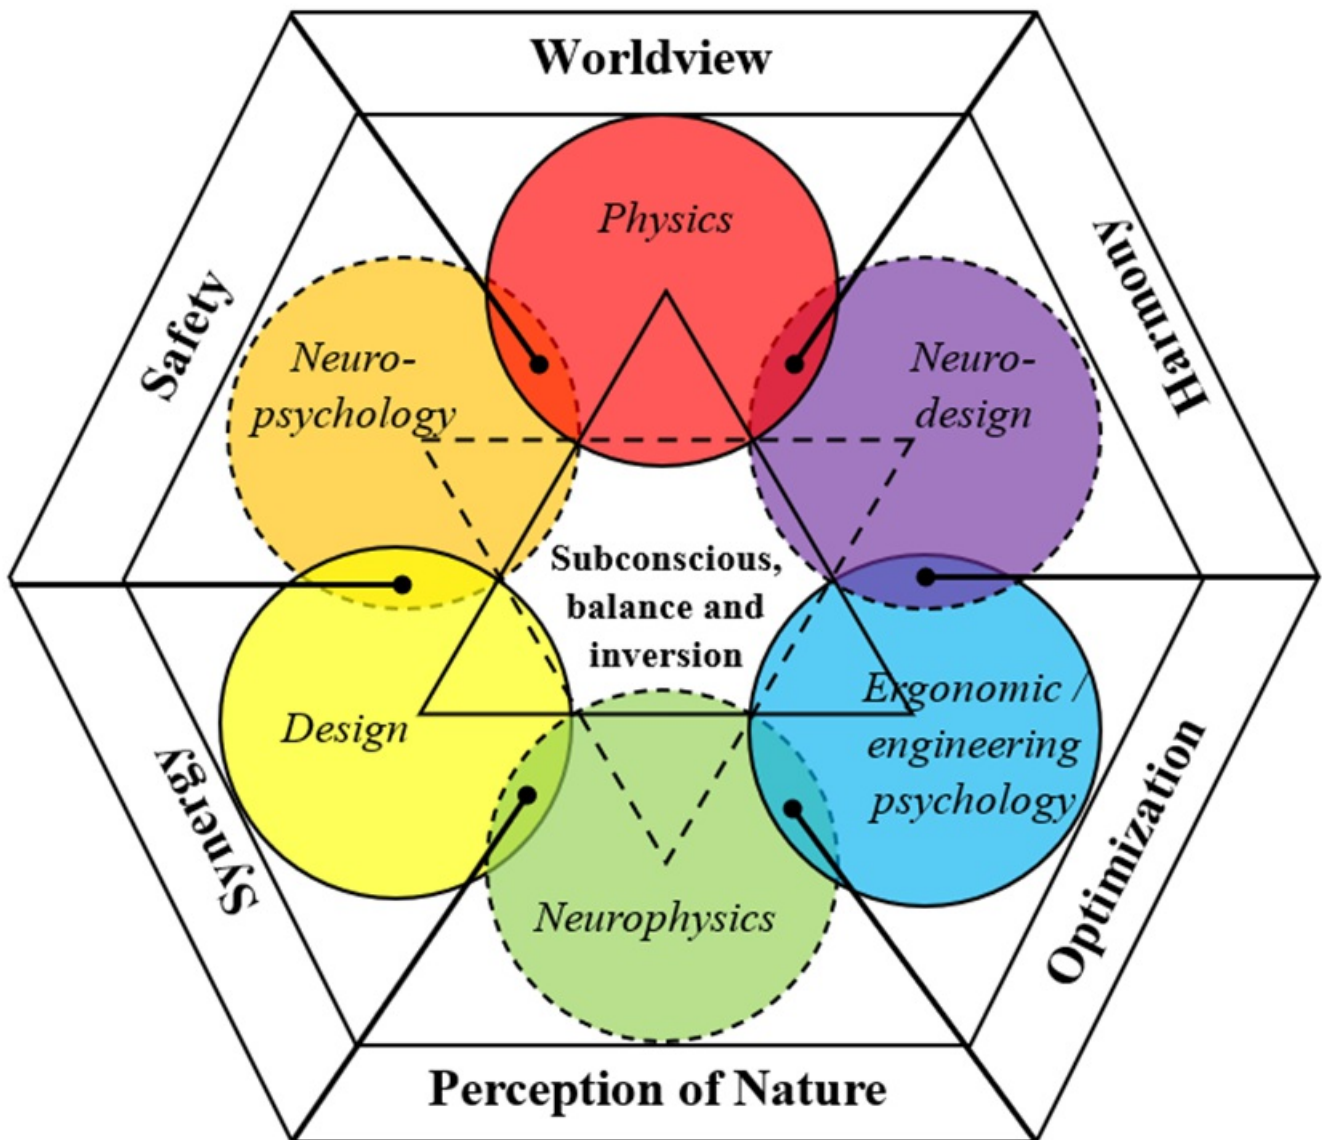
Worldview

Safety

Harmony

Physics

Neuro-psychology

Neuro-design

Subconscious, balance and inversion

Design

Ergonomic / engineering psychology

Synergy

Optimization

Neurophysics

Perception of Nature